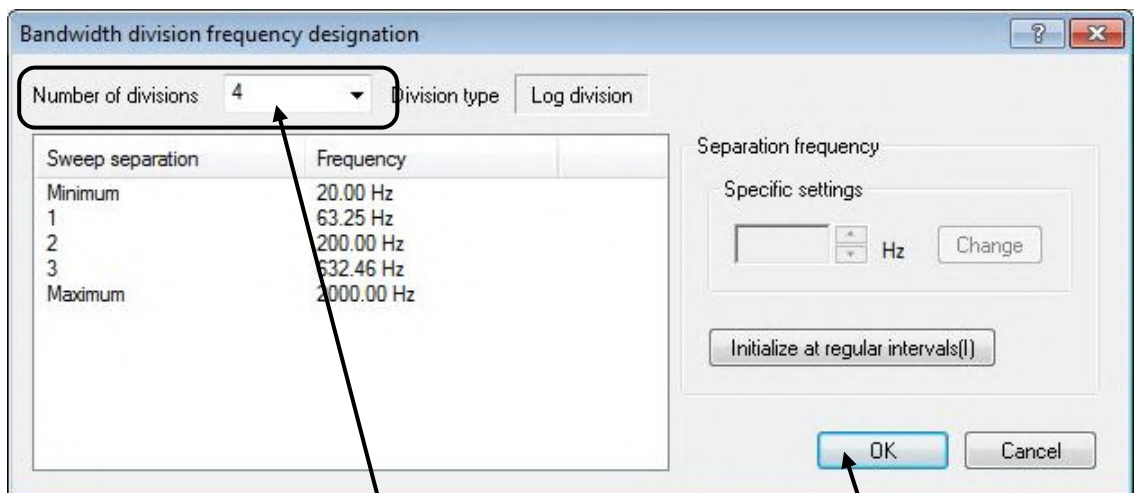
Bandwidth division frequency designation

Number of divisions 4

Division type Log division

| Sweep separation | Frequency |
|---|---|
| Minimum | 20.00 Hz |
| 1 | 63.25 Hz |
| 2 | 200.00 Hz |
| 3 | 632.46 Hz |
| Maximum | 2000.00 Hz |

Separation frequency

Specific settings

Hz

Change

Initialize at regular intervals(I)

OK

Cancel